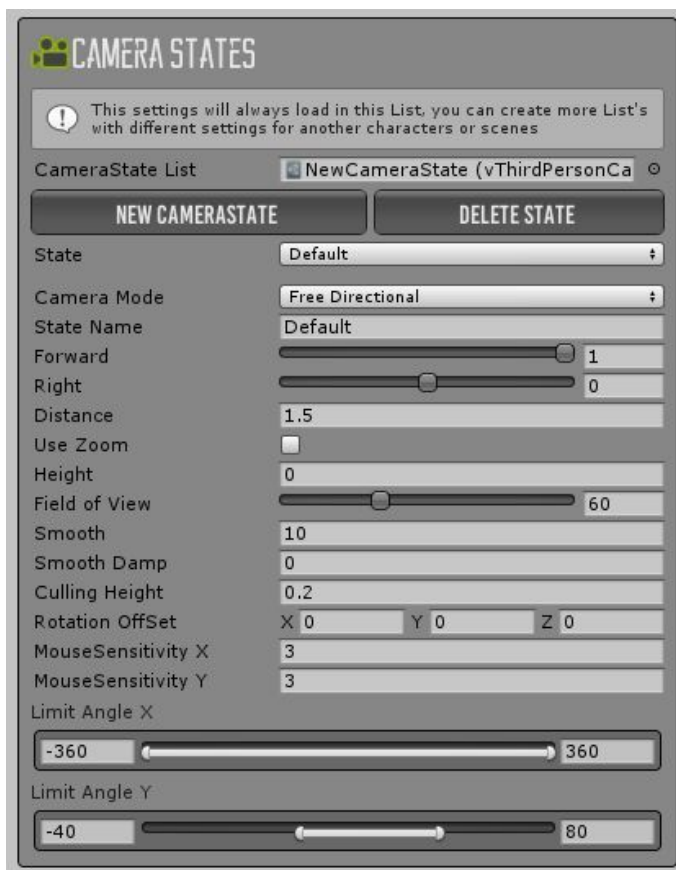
CAMERA STATES

This settings will always load in this List, you can create more List's with different settings for another characters or scenes

CameraState List NewCameraState (vThirdPersonCa

NEW CAMERASTATE

DELETE STATE

State Default

Camera Mode Free Directional

State Name Default

Forward 1

Right 0

Distance 1.5

Use Zoom

Height 0

Field of View 60

Smooth 10

Smooth Damp 0

Culling Height 0.2

Rotation OffSet X 0 Y 0 Z 0

MouseSensitivity X 3

MouseSensitivity Y 3

Limit Angle X

-360 360

Limit Angle Y

-40 80